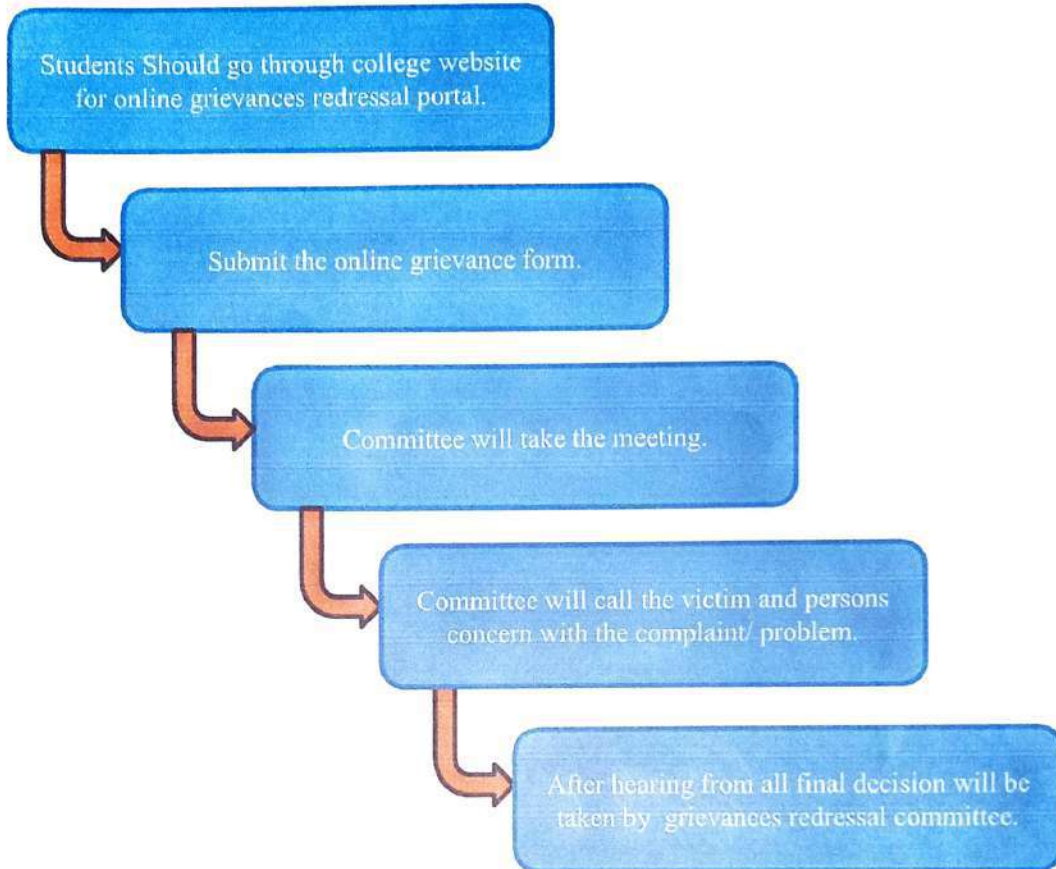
Students Should go through college website for online grievances redressal portal.

Submit the online grievance form.

Committee will take the meeting.

Committee will call the victim and persons concern with the complaint/ problem.

After hearing from all final decision will be taken by grievances redressal committee.